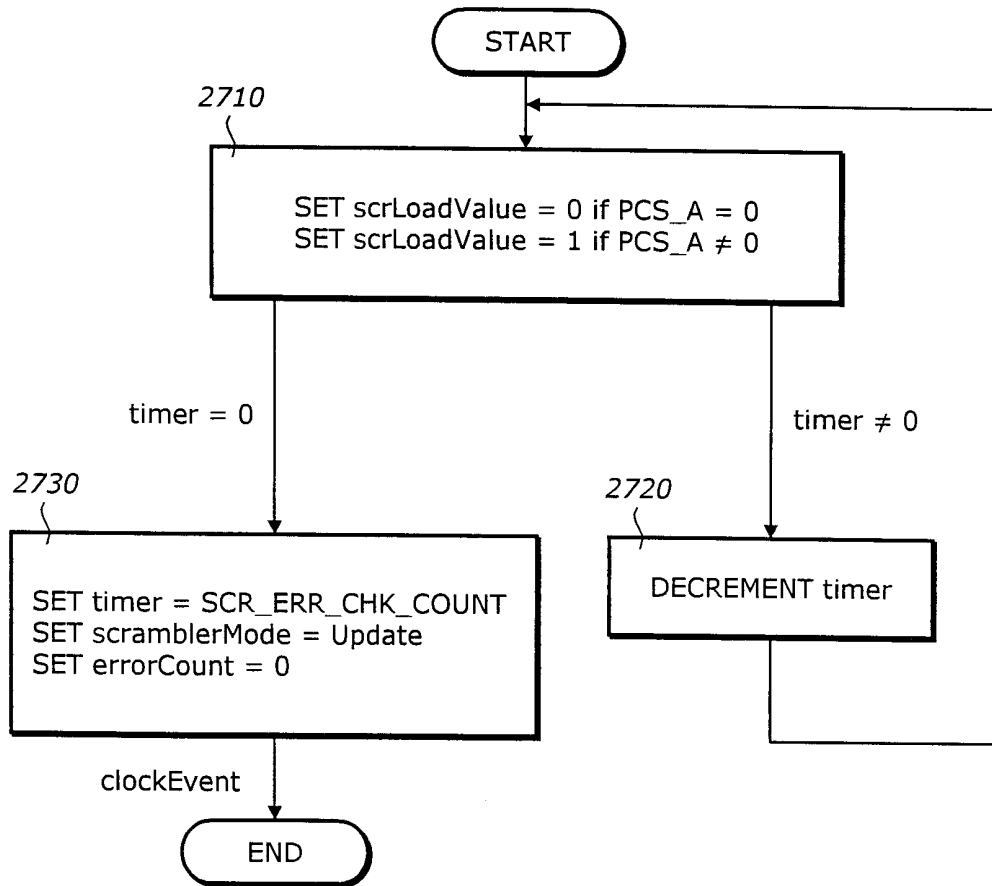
START

2710

SET scrLoadValue = 0 if PCS_A = 0
SET scrLoadValue = 1 if PCS_A $\neq$ 0

timer = 0

timer $\neq$ 0

2730

SET timer = SCR_ERR_CHK_COUNT
SET scramblerMode = Update
SET errorCount = 0

2720

DECREMENT timer

clockEvent

END